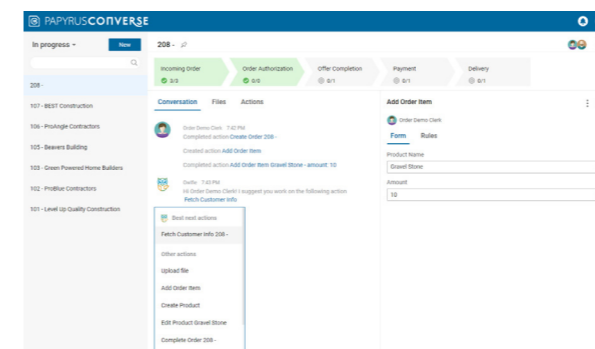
PAPYRUSCONVERSE

In progress
New

208 -

107 - BEST Construction

106 - ProAngle Contractors

105 - Beavers Building

103 - Green Powered Home Builders

102 - ProBlue Contractors

101 - Level Up Quality Construction

208 -

Incoming Order
3/3

Order Authorization
0/0

Offer Completion
0/1

Payment
0/1

Delivery
0/1

Conversation
Files
Actions

Order Demo Clerk 7:42 PM
Completed action Create Order 208 -

Created action Add Order Item

Completed action Add Order Item Gravel Stone - amount: 10

Swifty 7:43 PM
Hi Order Demo Clerk! I suggest you work on the following action
Fetch Customer Info

Best next actions

Fetch Customer Info 208 -

Other actions

Upload file

Add Order Item

Create Product

Edit Product Gravel Stone

Complete Order 208 -

Add Order Item

Order Demo Clerk

Form
Rules

Product Name
Gravel Stone

Amount
10